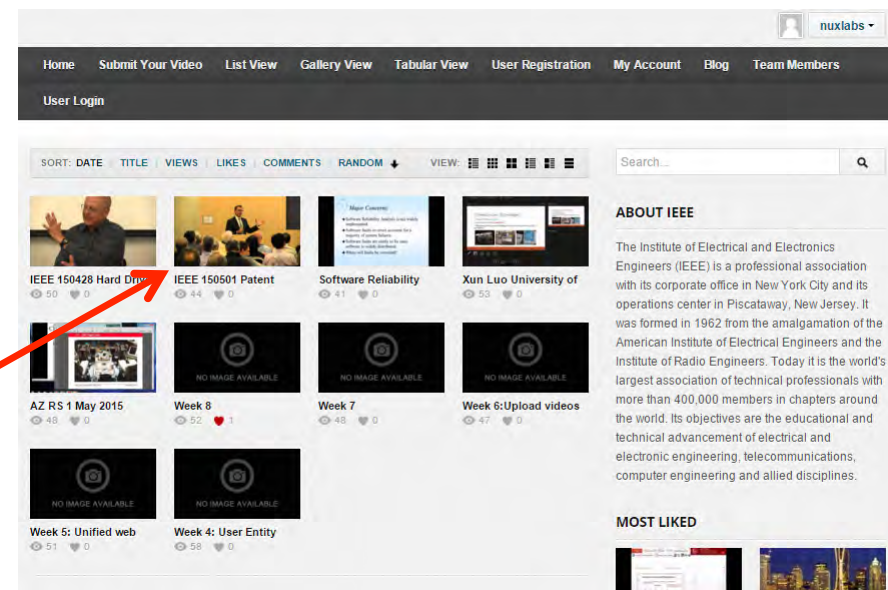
nuxlabs

Home Submit Your Video List View Gallery View Tabular View User Registration My Account Blog Team Members User Login

SORT: DATE | TITLE | VIEWS | LIKES | COMMENTS | RANDOM

VIEW:

Search...

IEEE 150428 Hard Dri
50 0

IEEE 150501 Patent
44 0

Software Reliability
41 0

Xun Luo University of
53 0

AZ RS 1 May 2015
48 0

NO IMAGE AVAILABLE
Week 8
52 1

NO IMAGE AVAILABLE
Week 7
48 0

NO IMAGE AVAILABLE
Week 6:Upload videos
47 0

NO IMAGE AVAILABLE
Week 5: Unified web
51 0

NO IMAGE AVAILABLE
Week 4: User Entity
58 0

ABOUT IEEE

The Institute of Electrical and Electronics Engineers (IEEE) is a professional association with its corporate office in New York City and its operations center in Piscataway, New Jersey. It was formed in 1962 from the amalgamation of the American Institute of Electrical Engineers and the Institute of Radio Engineers. Today it is the world's largest association of technical professionals with more than 400,000 members in chapters around the world. Its objectives are the educational and technical advancement of electrical and electronic engineering, telecommunications, computer engineering and allied disciplines.

MOST LIKED